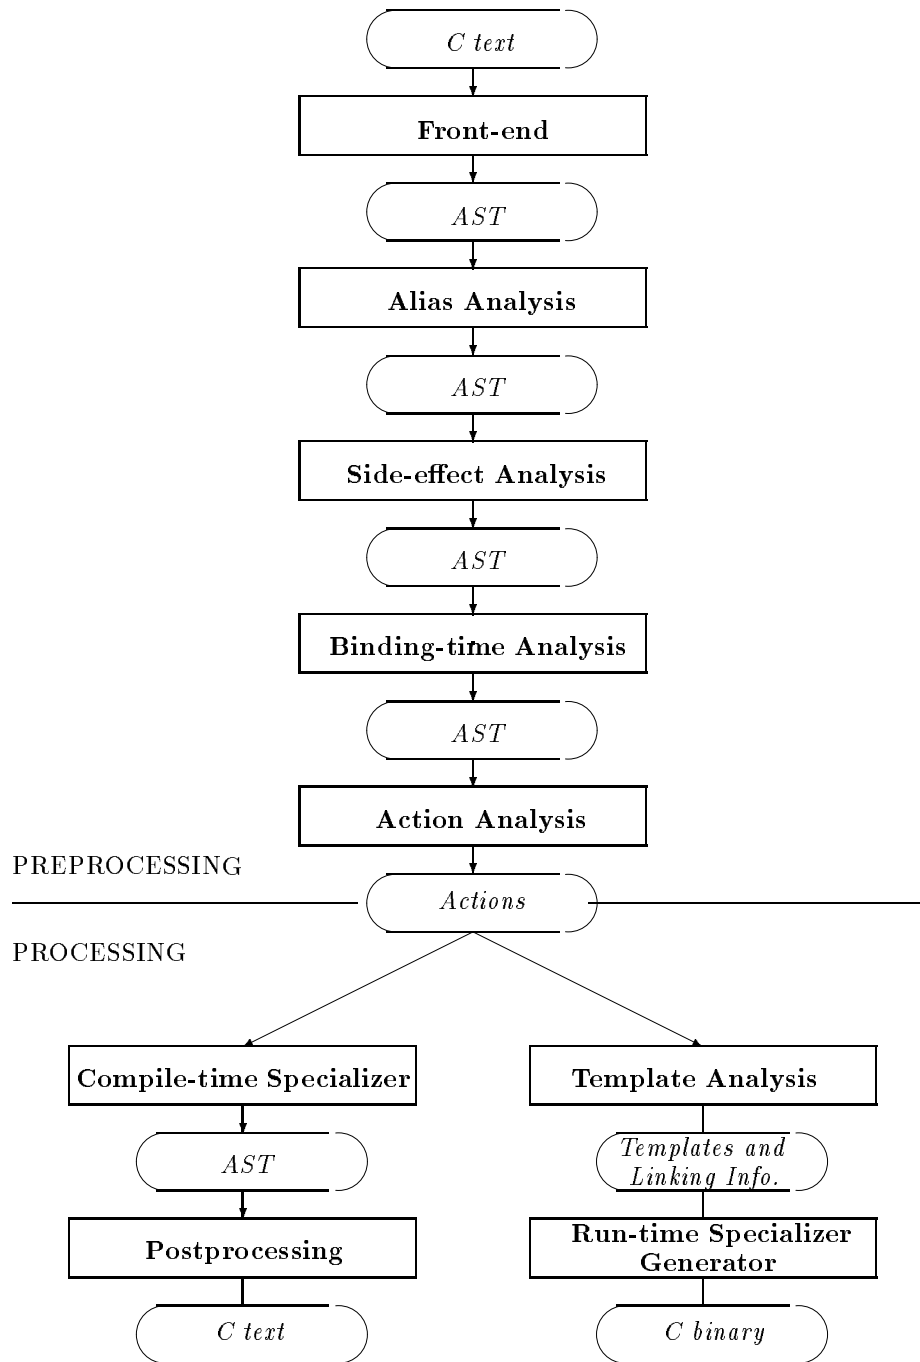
C text

Front-end

AST

Alias Analysis

AST

Side-effect Analysis

AST

Binding-time Analysis

AST

Action Analysis

PREPROCESSING

Actions

PROCESSING

Compile-time Specializer

AST

Postprocessing

C text

Template Analysis

Templates and Linking Info.

Run-time Specializer Generator

C binary